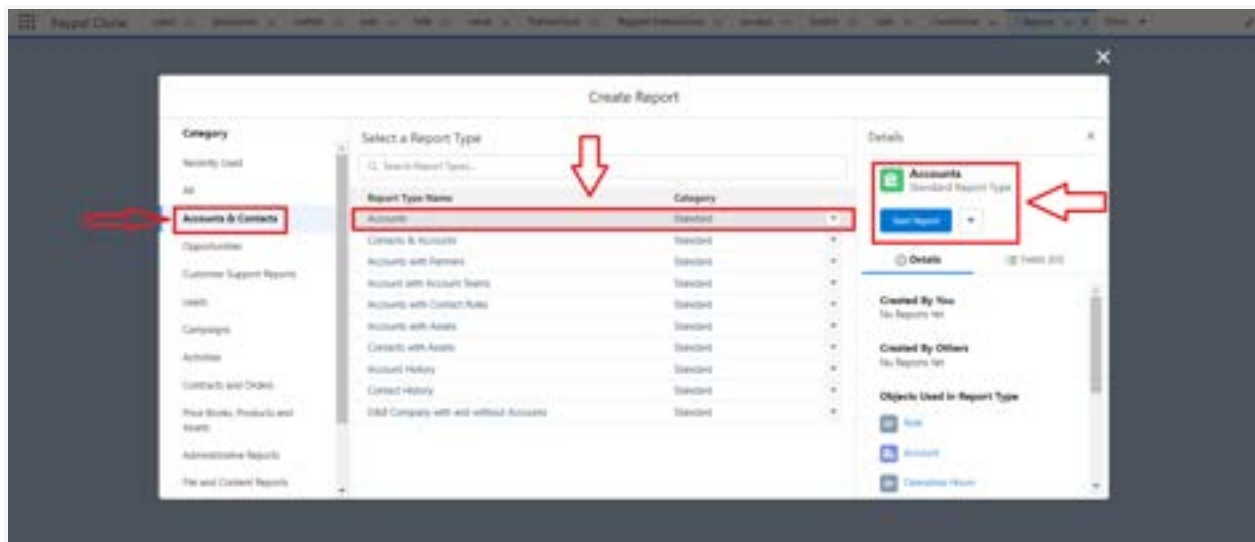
Paypal Clone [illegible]

Create Report

Category
Recently Used
All
Accounts & Contacts
Opportunities
Customer Support Reports
Leads
Campaigns
Activities
Contracts and Orders
Price Books, Products and Assets
Administrative Reports
File and Content Reports

Select a Report Type
Search Report Types...

| Report Type Name | Category |
|---|---|
| Accounts | Standard |
| Contacts & Accounts | Standard |
| Accounts with Partners | Standard |
| Account with Account Teams | Standard |
| Accounts with Contact Roles | Standard |
| Accounts with Assets | Standard |
| Contacts with Assets | Standard |
| Account History | Standard |
| Contact History | Standard |
| D&B Company with and without Accounts | Standard |

Details
Accounts
Standard Report Type
Start Report
Details
Fields ([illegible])
Created By You
No Reports Yet
Created By Others
No Reports Yet
Objects Used in Report Type
Role
Account
Operating Hours